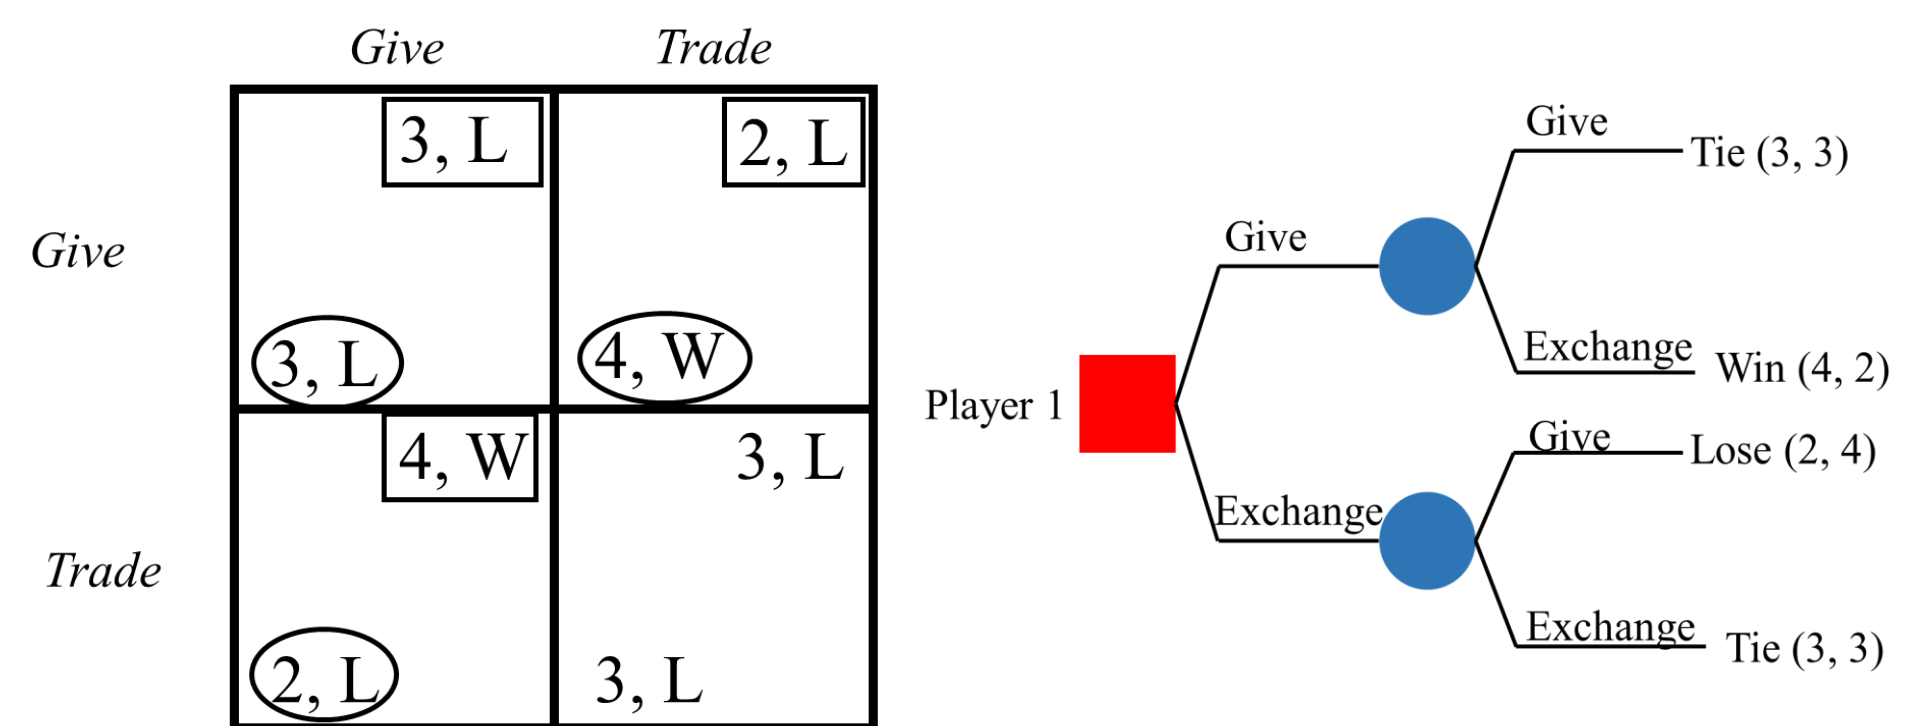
|  | Give | Trade |
|---|---|---|
| Give | 3, L<br>3, L | 2, L<br>4, W |
| Trade | 4, W<br>2, L | 3, L<br>3, L |

Player 1

Give

Exchange

Give

Tie (3, 3)

Exchange

Win (4, 2)

Give

Lose (2, 4)

Exchange

Tie (3, 3)